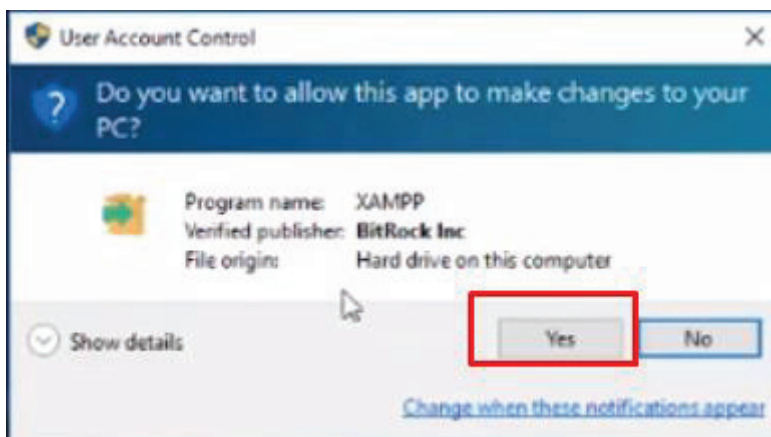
User Account Control

×

?

Do you want to allow this app to make changes to your PC?

Program name: XAMPP
Verified publisher: BitRock Inc
File origin: Hard drive on this computer

Show details

Yes

No

Change when these notifications appear